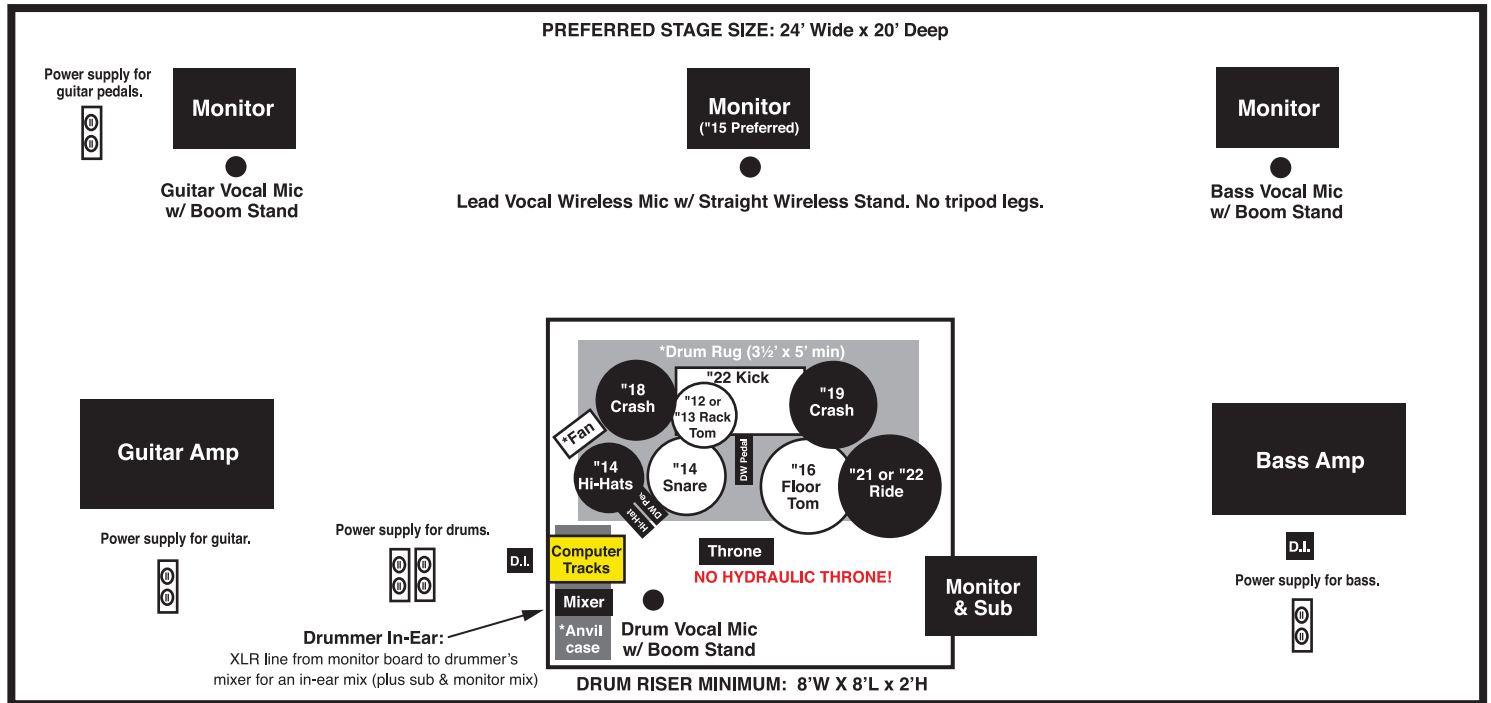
PREFERRED STAGE SIZE: 24' Wide x 20' Deep

Power supply for guitar pedals.

Monitor

Guitar Vocal Mic w/ Boom Stand

Monitor ("15 Preferred)

Lead Vocal Wireless Mic w/ Straight Wireless Stand. No tripod legs.

Monitor

Bass Vocal Mic w/ Boom Stand

*Drum Rug (3½' x 5' min)

"18 Crash

"22 Kick

"12 or "13 Rack Tom

"19 Crash

*Fan

DW Pedal

"14 Hi-Hats

"14 Snare

"16 Floor Tom

"21 or "22 Ride

Hi-Hat DW Pe

Guitar Amp

Bass Amp

Power supply for guitar.

Power supply for drums.

D.I.

Computer Tracks

Throne

NO HYDRAULIC THRONE!

Monitor & Sub

D.I.

Power supply for bass.

Mixer

*Anvil case

Drum Vocal Mic w/ Boom Stand

Drummer In-Ear:
XLR line from monitor board to drummer's mixer for an in-ear mix (plus sub & monitor mix)

DRUM RISER MINIMUM: 8'W X 8'L x 2'H